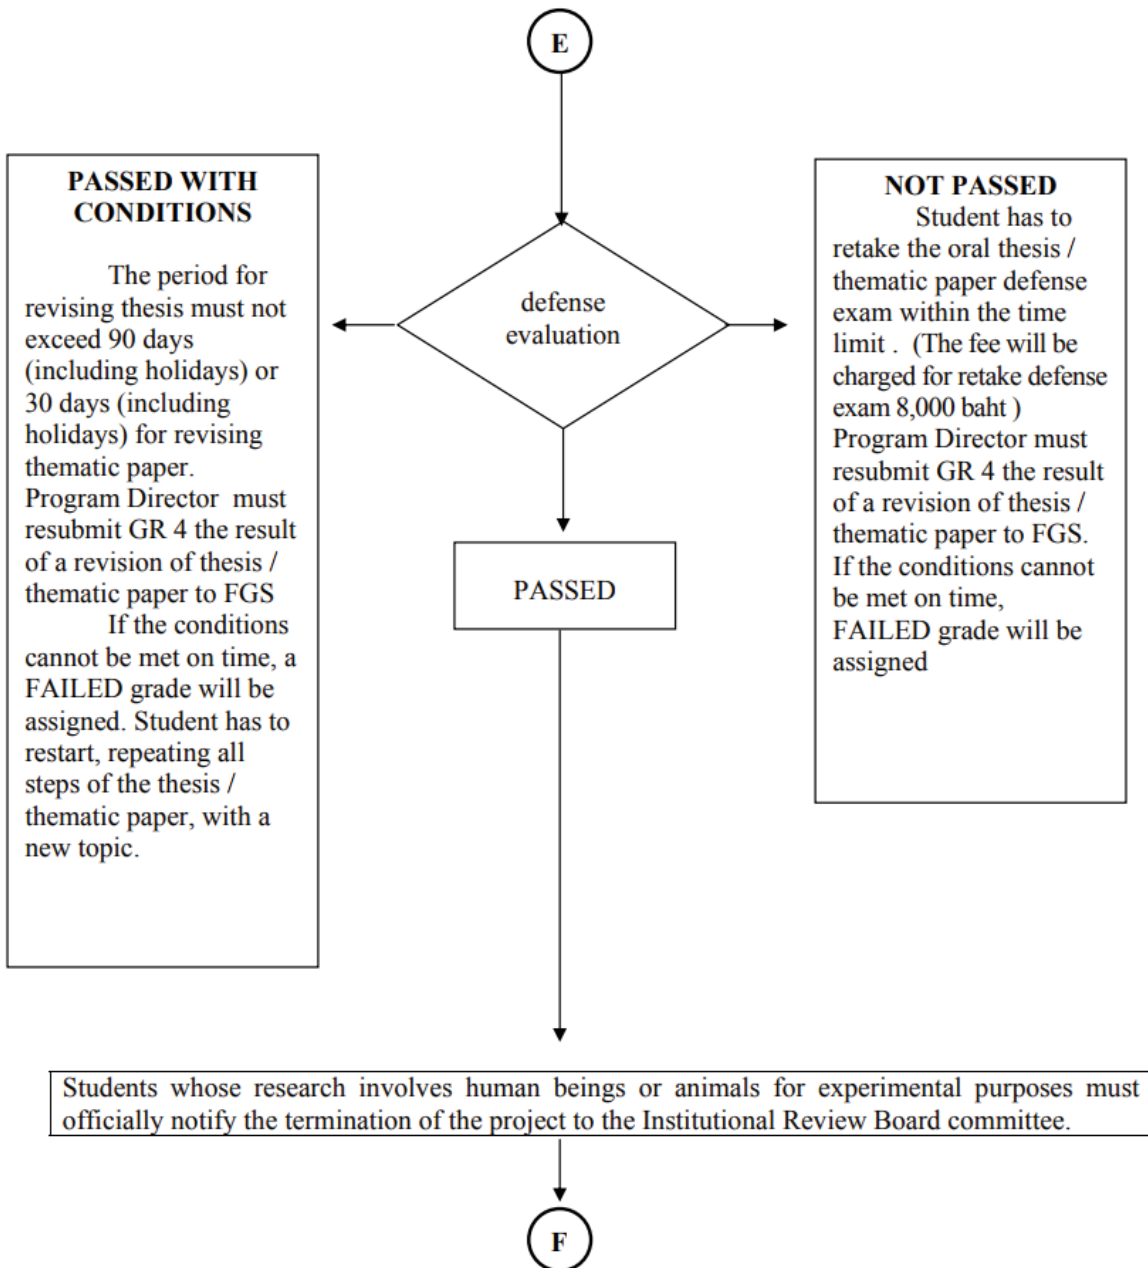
E

PASSED WITH CONDITIONS

The period for revising thesis must not exceed 90 days (including holidays) or 30 days (including holidays) for revising thematic paper. Program Director must resubmit GR 4 the result of a revision of thesis / thematic paper to FGS

If the conditions cannot be met on time, a FAILED grade will be assigned. Student has to restart, repeating all steps of the thesis / thematic paper, with a new topic.

defense evaluation

NOT PASSED

Student has to retake the oral thesis / thematic paper defense exam within the time limit . (The fee will be charged for retake defense exam 8,000 baht ) Program Director must resubmit GR 4 the result of a revision of thesis / thematic paper to FGS. If the conditions cannot be met on time, FAILED grade will be assigned

PASSED

Students whose research involves human beings or animals for experimental purposes must officially notify the termination of the project to the Institutional Review Board committee.

F